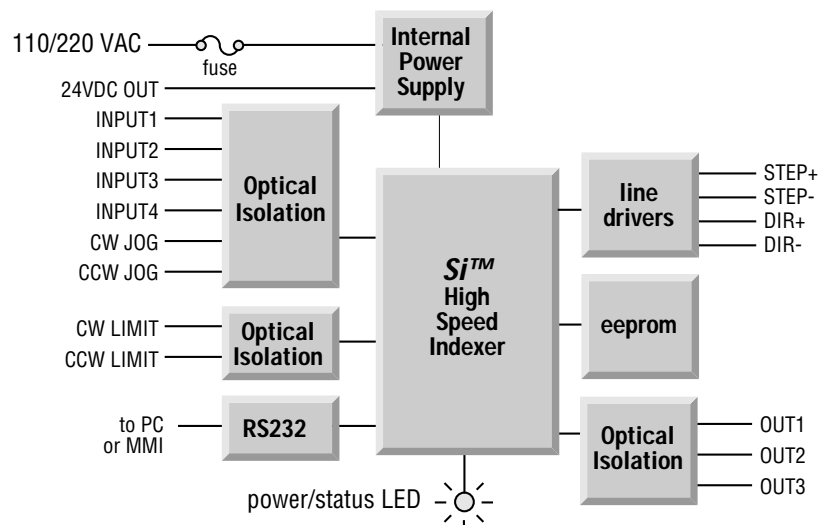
110/220 VAC
fuse
24VDC OUT
Internal Power Supply
INPUT1
INPUT2
INPUT3
INPUT4
CW JOG
CCW JOG
Optical Isolation
Si™ High Speed Indexer
line drivers
STEP+
STEP-
DIR+
DIR-
CW LIMIT
CCW LIMIT
Optical Isolation
eeprom
to PC or MMI
RS232
Optical Isolation
OUT1
OUT2
OUT3
power/status LED